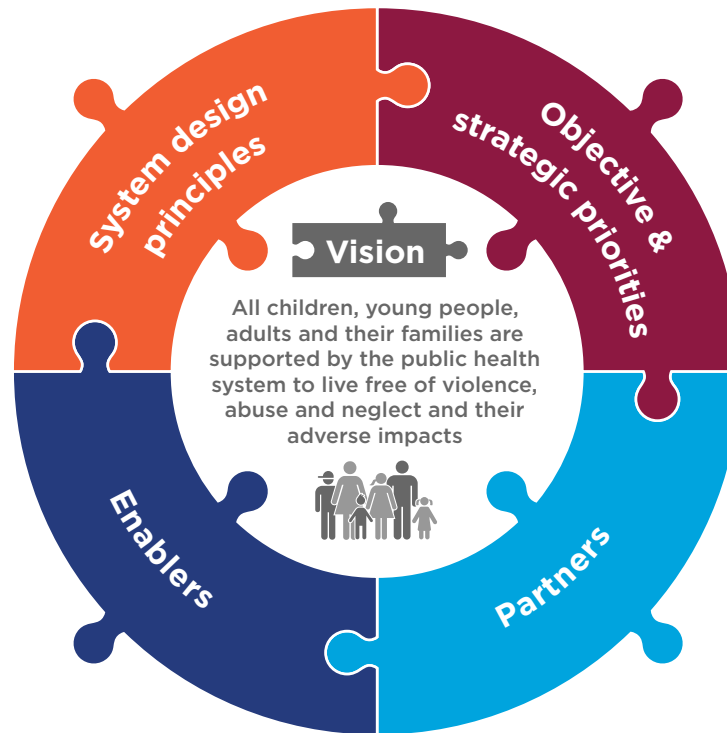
System design principles

Objective & strategic priorities

Vision

All children, young people, adults and their families are supported by the public health system to live free of violence, abuse and neglect and their adverse impacts

Enablers

Partners